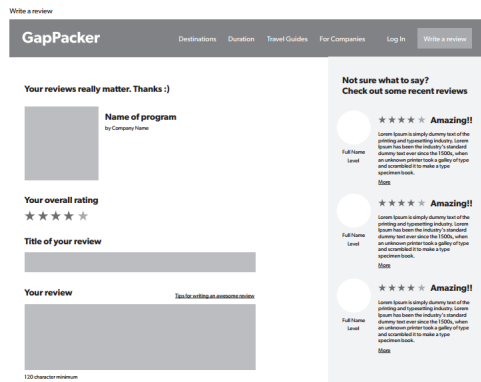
Write a review

GapPacker

Destinations Duration Travel Guides For Companies Log In Write a review

Your reviews really matter. Thanks :)

Name of program
by Company Name

Your overall rating
★★★★★

Title of your review

Your review

Tips for writing an awesome review

120 character minimum

Not sure what to say?
Check out some recent reviews

★★★★★ Amazing!!
Full Name
Level
Lorem Ipsum is simply dummy text of the printing and typesetting industry. Lorem Ipsum has been the industry's standard dummy text ever since the 1500s, when an unknown printer took a galley of type and scrambled it to make a type specimen book.
More

★★★★★ Amazing!!
Full Name
Level
Lorem Ipsum is simply dummy text of the printing and typesetting industry. Lorem Ipsum has been the industry's standard dummy text ever since the 1500s, when an unknown printer took a galley of type and scrambled it to make a type specimen book.
More

★★★★★ Amazing!!
Full Name
Level
Lorem Ipsum is simply dummy text of the printing and typesetting industry. Lorem Ipsum has been the industry's standard dummy text ever since the 1500s, when an unknown printer took a galley of type and scrambled it to make a type specimen book.
More